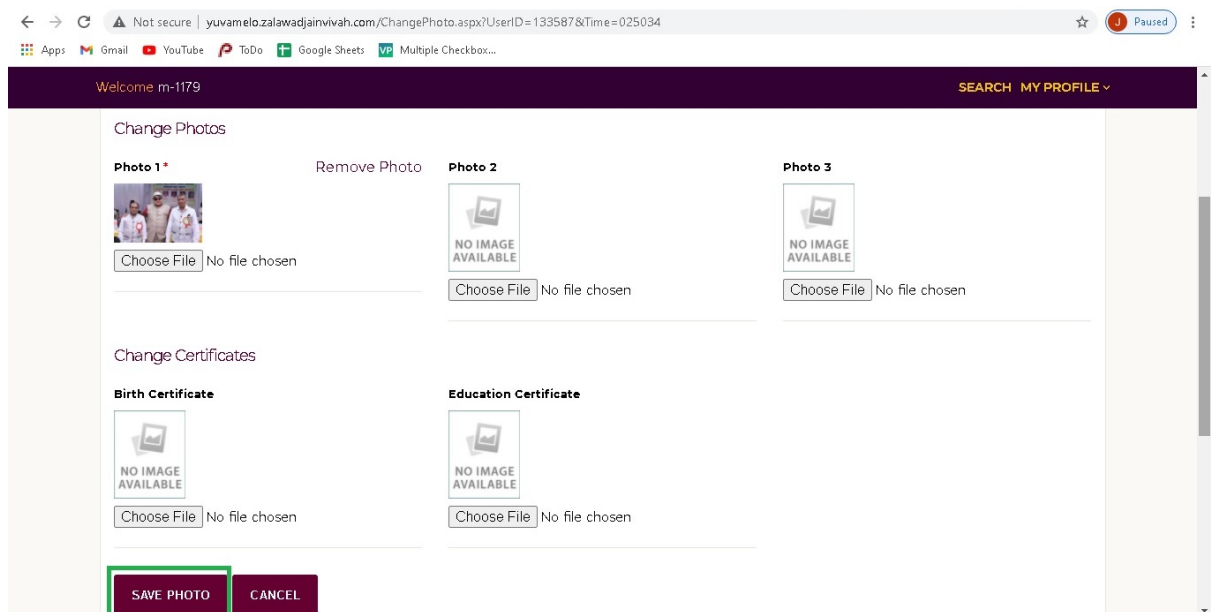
Not secure | yuvamelo.zalawadjainvivah.com/ChangePhoto.aspx?UserID=133587&Time=025034

J Paused

Apps Gmail YouTube ToDo Google Sheets Multiple Checkbox...

Welcome m-1179

SEARCH MY PROFILE

Change Photos

Photo 1 * Remove Photo

Choose File No file chosen

Photo 2

NO IMAGE AVAILABLE

Choose File No file chosen

Photo 3

NO IMAGE AVAILABLE

Choose File No file chosen

Change Certificates

Birth Certificate

NO IMAGE AVAILABLE

Choose File No file chosen

Education Certificate

NO IMAGE AVAILABLE

Choose File No file chosen

SAVE PHOTO CANCEL